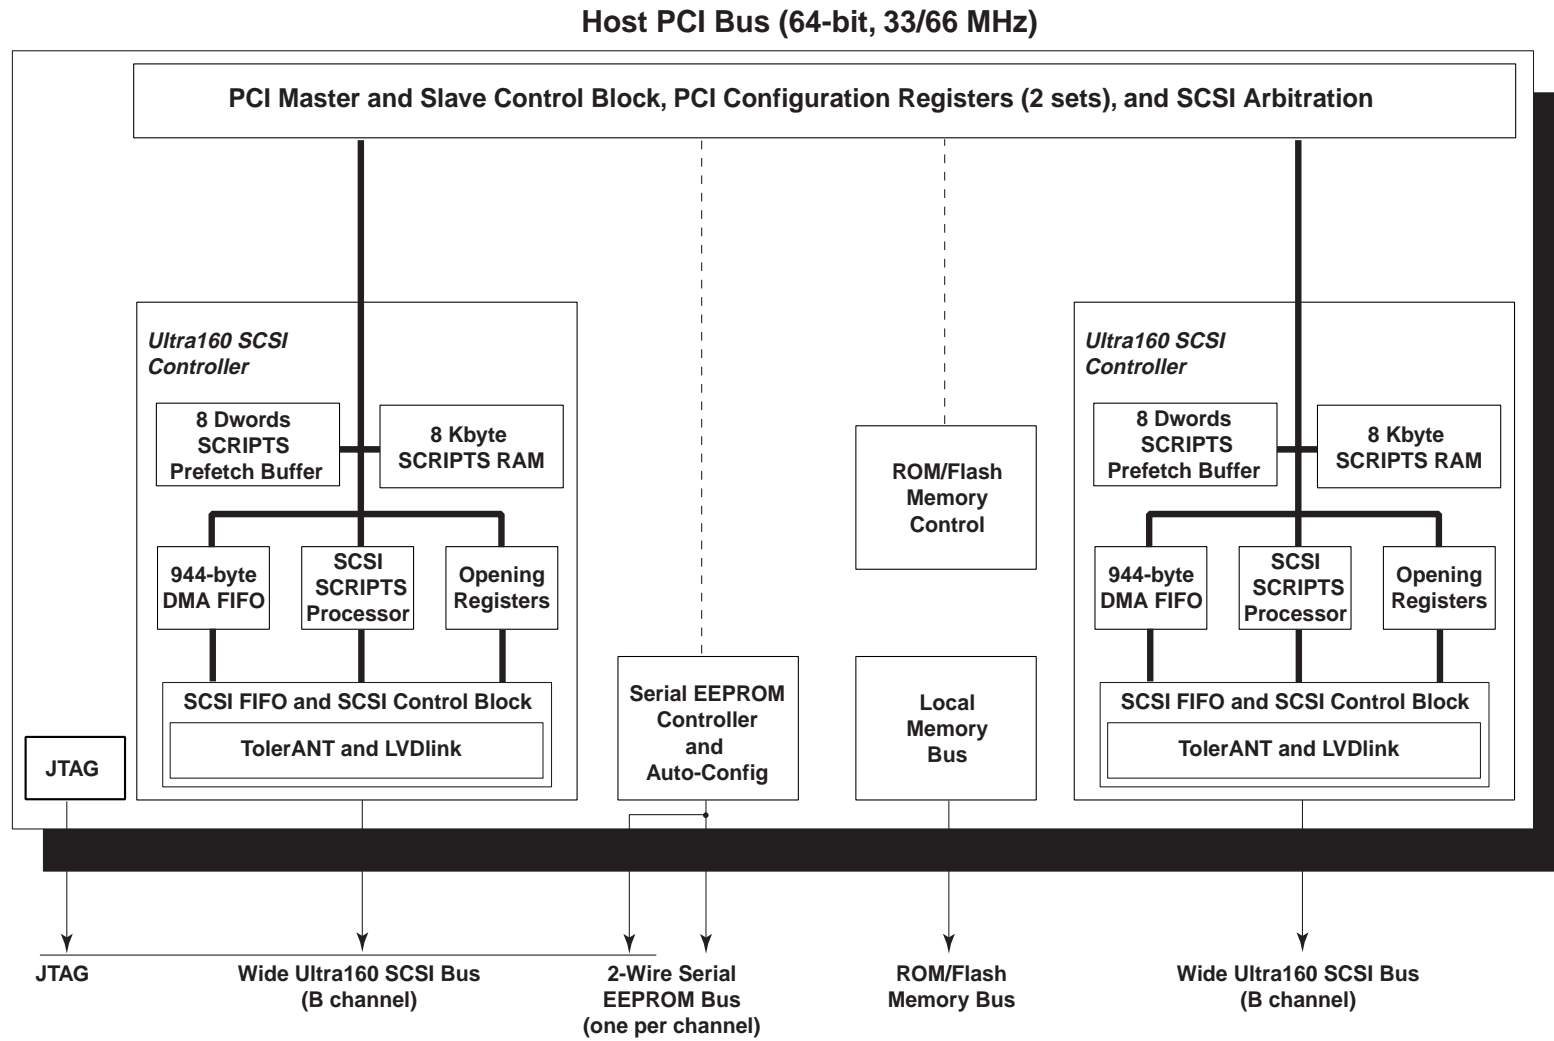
Host PCI Bus (64-bit, 33/66 MHz)

PCI Master and Slave Control Block, PCI Configuration Registers (2 sets), and SCSI Arbitration

Ultra160 SCSI Controller

8 Dwords SCRIPTS Prefetch Buffer

8 Kbyte SCRIPTS RAM

944-byte DMA FIFO

SCSI SCRIPTS Processor

Opening Registers

SCSI FIFO and SCSI Control Block

TolerANT and LVDlink

ROM/Flash Memory Control

Serial EEPROM Controller and Auto-Config

Local Memory Bus

Ultra160 SCSI Controller

8 Dwords SCRIPTS Prefetch Buffer

8 Kbyte SCRIPTS RAM

944-byte DMA FIFO

SCSI SCRIPTS Processor

Opening Registers

SCSI FIFO and SCSI Control Block

TolerANT and LVDlink

JTAG

JTAG

Wide Ultra160 SCSI Bus (B channel)

2-Wire Serial EEPROM Bus (one per channel)

ROM/Flash Memory Bus

Wide Ultra160 SCSI Bus (B channel)